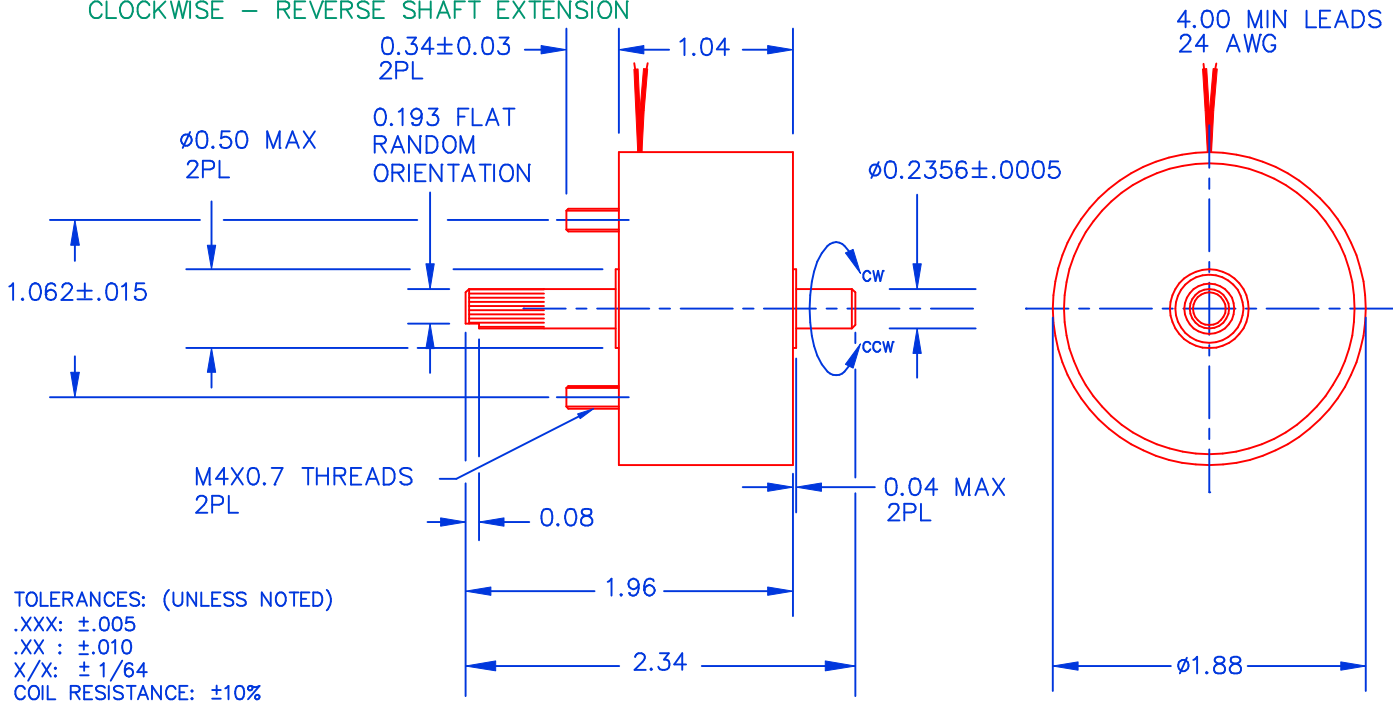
CLOCKWISE – REVERSE SHAFT EXTENSION

0.34±0.03
2PL

1.04

4.00 MIN LEADS
24 AWG

0.193 FLAT
RANDOM
ORIENTATION

ø0.50 MAX
2PL

ø0.2356±.0005

1.062±.015

CW

CCW

M4X0.7 THREADS
2PL

0.04 MAX
2PL

0.08

1.96

2.34

ø1.88

TOLERANCES: (UNLESS NOTED)
.XXX: ±.005
.XX : ±.010
X/X: ± 1/64
COIL RESISTANCE: ±10%